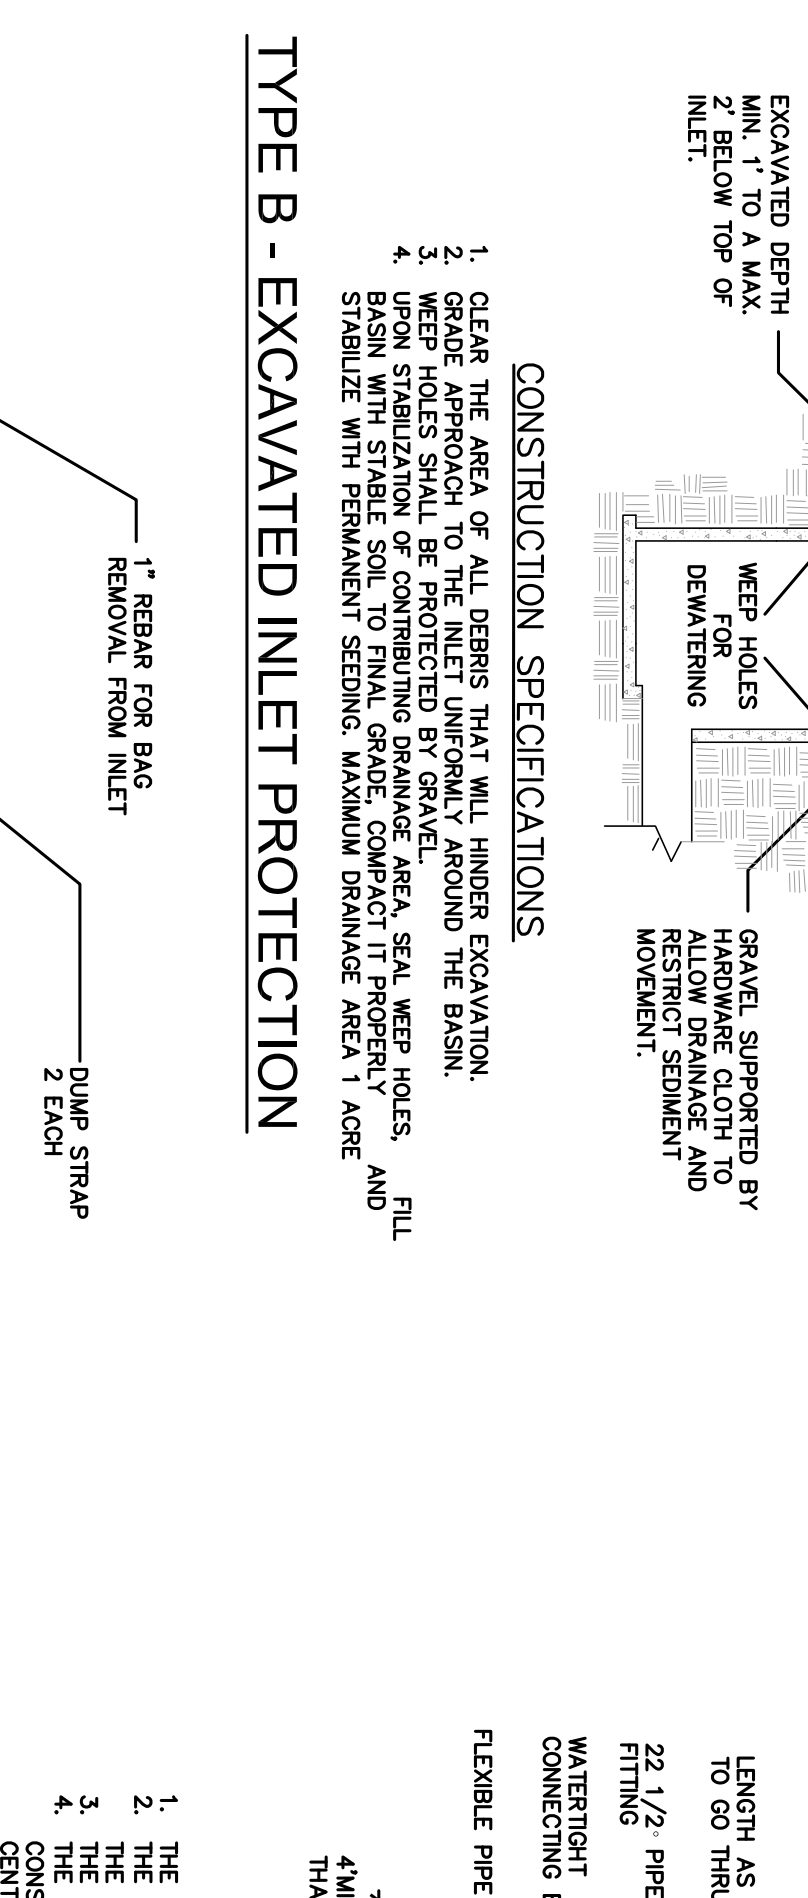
EXCAVATED DEPTH MIN. 1' TO A MAX. 2' BELOW TOP OF INLET.

WEEP HOLES FOR DEWATERING

GRAVEL SUPPORTED BY HARDWARE CLOTH TO ALLOW DRAINAGE AND RESTRICT SEDIMENT MOVEMENT.

CONSTRUCTION SPECIFICATIONS

1. CLEAR THE AREA OF ALL DEBRIS THAT WILL HINDER EXCAVATION.
2. GRADE APPROACH TO THE INLET UNIFORMLY AROUND THE BASIN.
3. WEEP HOLES SHALL BE PROTECTED BY GRAVEL.
4. UPON STABILIZATION OF CONTRIBUTING DRAINAGE AREA, SEAL WEEP HOLES, FILL BASIN WITH STABLE SOIL TO FINAL GRADE, COMPACT IT PROPERLY AND STABILIZE WITH PERMANENT SEEDING. MAXIMUM DRAINAGE AREA 1 ACRE

TYPE B - EXCAVATED INLET PROTECTION

1" REBAR FOR BAG REMOVAL FROM INLET

DUMP STRAP 2 EACH

LENGTH AS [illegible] TO GO THRU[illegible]

22 1/2° PIPE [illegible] FITTING

WATERTIGHT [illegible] CONNECTING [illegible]

FLEXIBLE PIPE

4'MI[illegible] THA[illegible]

1. THE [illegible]
2. THE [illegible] THE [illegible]
3. THE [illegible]
4. THE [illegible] CONS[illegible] CENT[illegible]